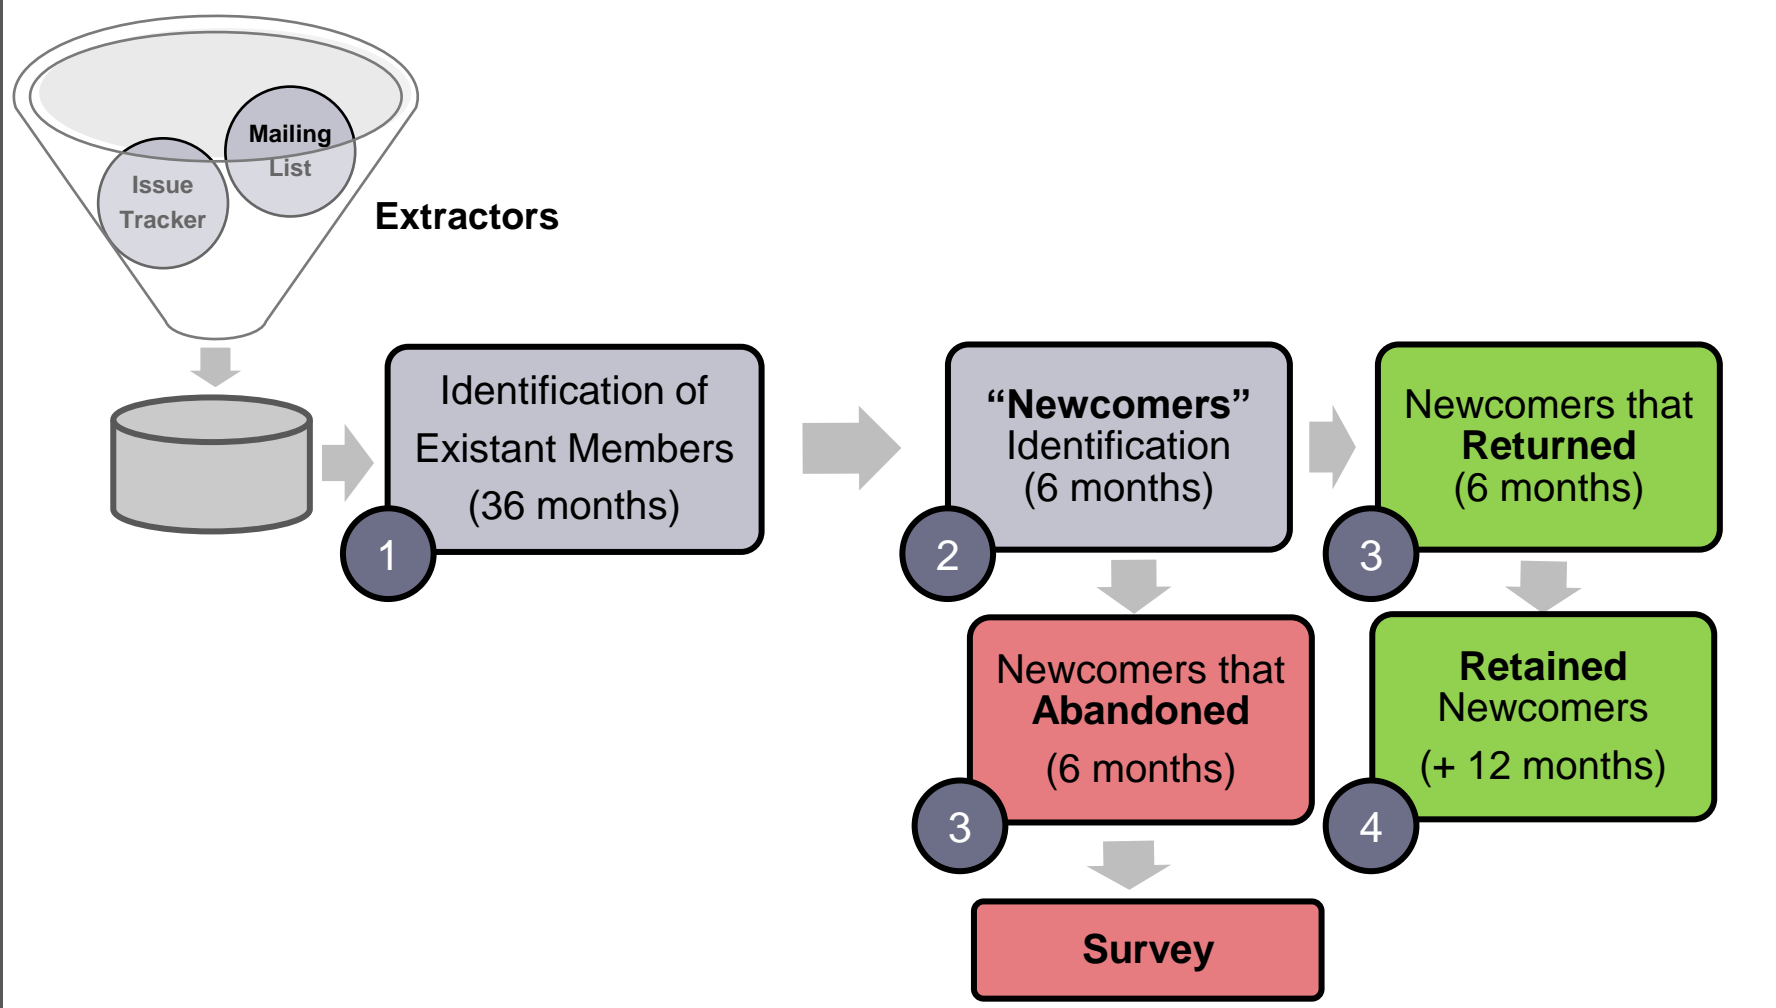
Mailing List

Issue Tracker

Extractors

Identification of Existant Members (36 months)

1

“Newcomers” Identification (6 months)

2

Newcomers that **Returned** (6 months)

3

Newcomers that **Abandoned** (6 months)

3

**Retained** Newcomers (+ 12 months)

4

Survey